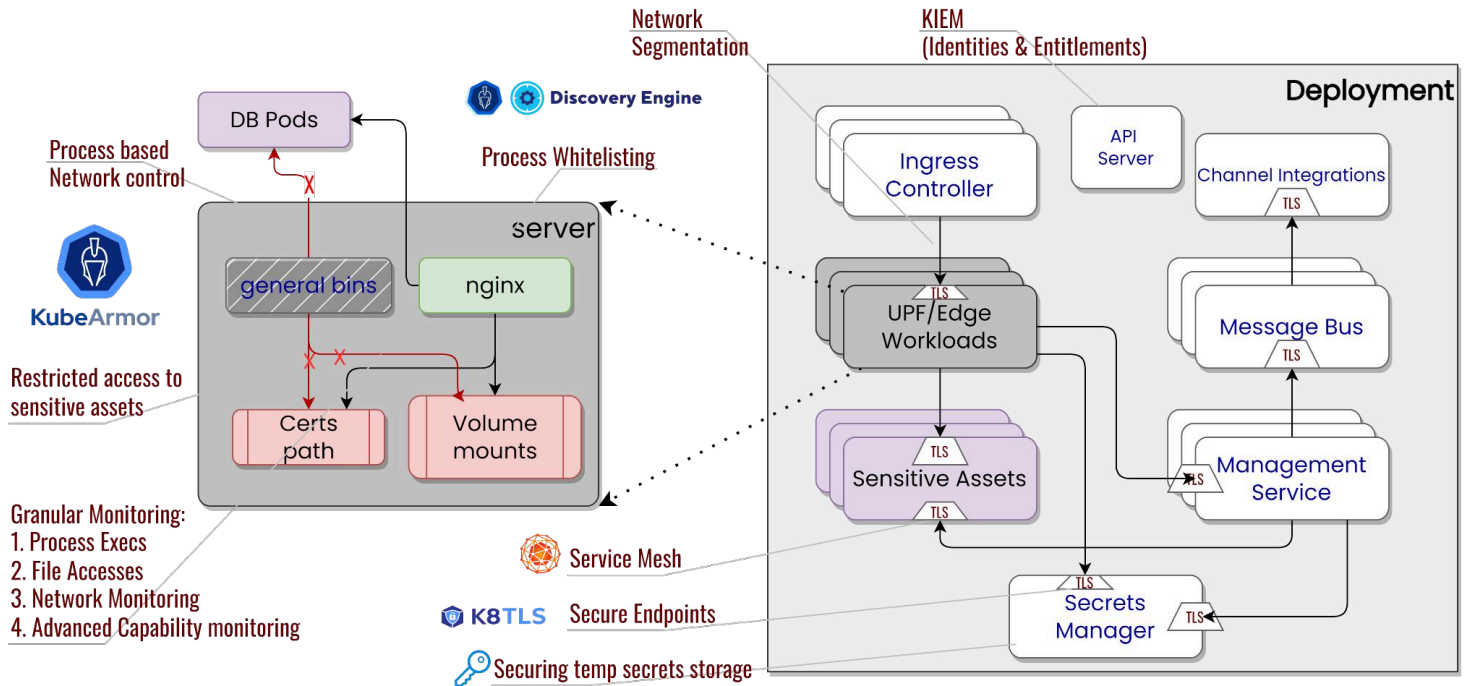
Network Segmentation

KIEM (Identities & Entitlements)

Deployment

Discovery Engine

DB Pods

Process based Network control

Process Whitelisting

server

KubeArmor

general bins

nginx

Restricted access to sensitive assets

Certs path

Volume mounts

Granular Monitoring:
1. Process Execs
2. File Accesses
3. Network Monitoring
4. Advanced Capability monitoring

Ingress Controller

API Server

Channel Integrations

TLS

TLS

UPF/Edge Workloads

Message Bus

TLS

TLS

Sensitive Assets

TLS

TLS

Management Service

Service Mesh

K8TLS

Secure Endpoints

TLS

Secrets Manager

TLS

Securing temp secrets storage